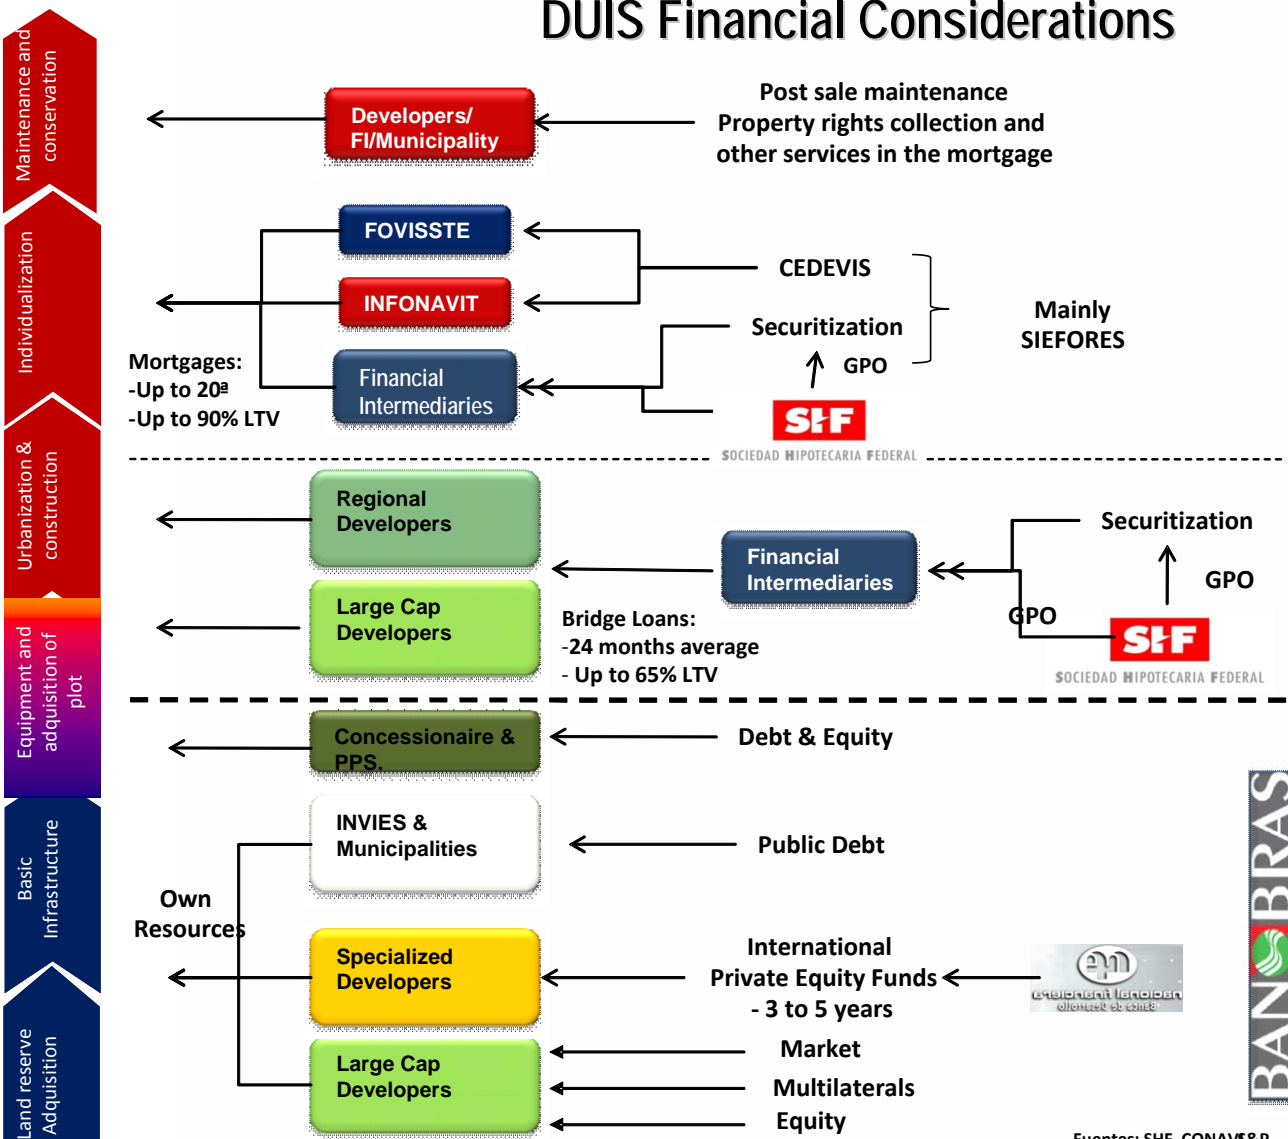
DUIS Financial Considerations

Maintenance and conservation

Individualization

Urbanization & construction

Equipment and adquisition of plot

Basic Infrastructure

Land reserve Adquisition

Developers/ FI/Municipality

Post sale maintenance
Property rights collection and other services in the mortgage

FOVISSTE

INFONAVIT

Financial Intermediaries

CEDEVIS

Securitization

GPO

Mainly SIEFORES

Mortgages:
-Up to 20ª
-Up to 90% LTV

SHF
SOCIEDAD HIPOTECARIA FEDERAL

Regional Developers

Large Cap Developers

Financial Intermediaries

Securitization

GPO

GPO

SHF
SOCIEDAD HIPOTECARIA FEDERAL

Bridge Loans:
-24 months average
- Up to 65% LTV

Concessionaire & PPS.

Debt & Equity

INVIES & Municipalities

Public Debt

Own Resources

Specialized Developers

International Private Equity Funds
- 3 to 5 years

nacional financiera
Banca de Desarrollo

Large Cap Developers

Market

Multilaterals

Equity

BANOBRAS

Fuentes: SHF, CONAVI, S&P